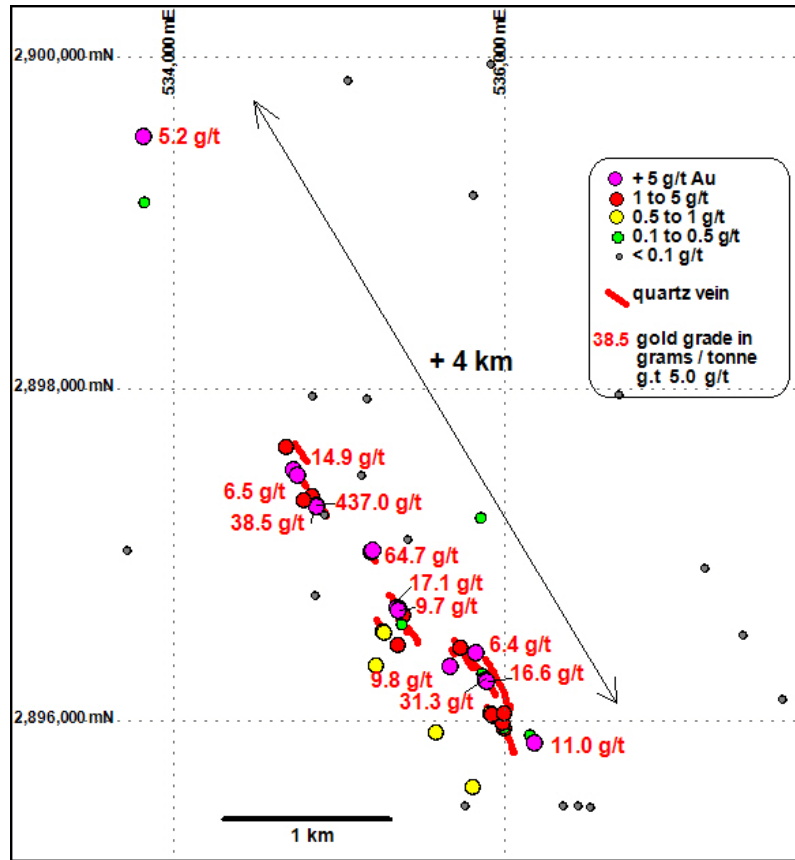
534,000 mE
536,000 mE
2,900,000 mN
2,898,000 mN
2,896,000 mN

5.2 g/t

+ 5 g/t Au
1 to 5 g/t
0.5 to 1 g/t
0.1 to 0.5 g/t
< 0.1 g/t
quartz vein
38.5 gold grade in grams / tonne g.t 5.0 g/t

+ 4 km

14.9 g/t
6.5 g/t
437.0 g/t
38.5 g/t
64.7 g/t
17.1 g/t
9.7 g/t
6.4 g/t
16.6 g/t
9.8 g/t
31.3 g/t
11.0 g/t

1 km